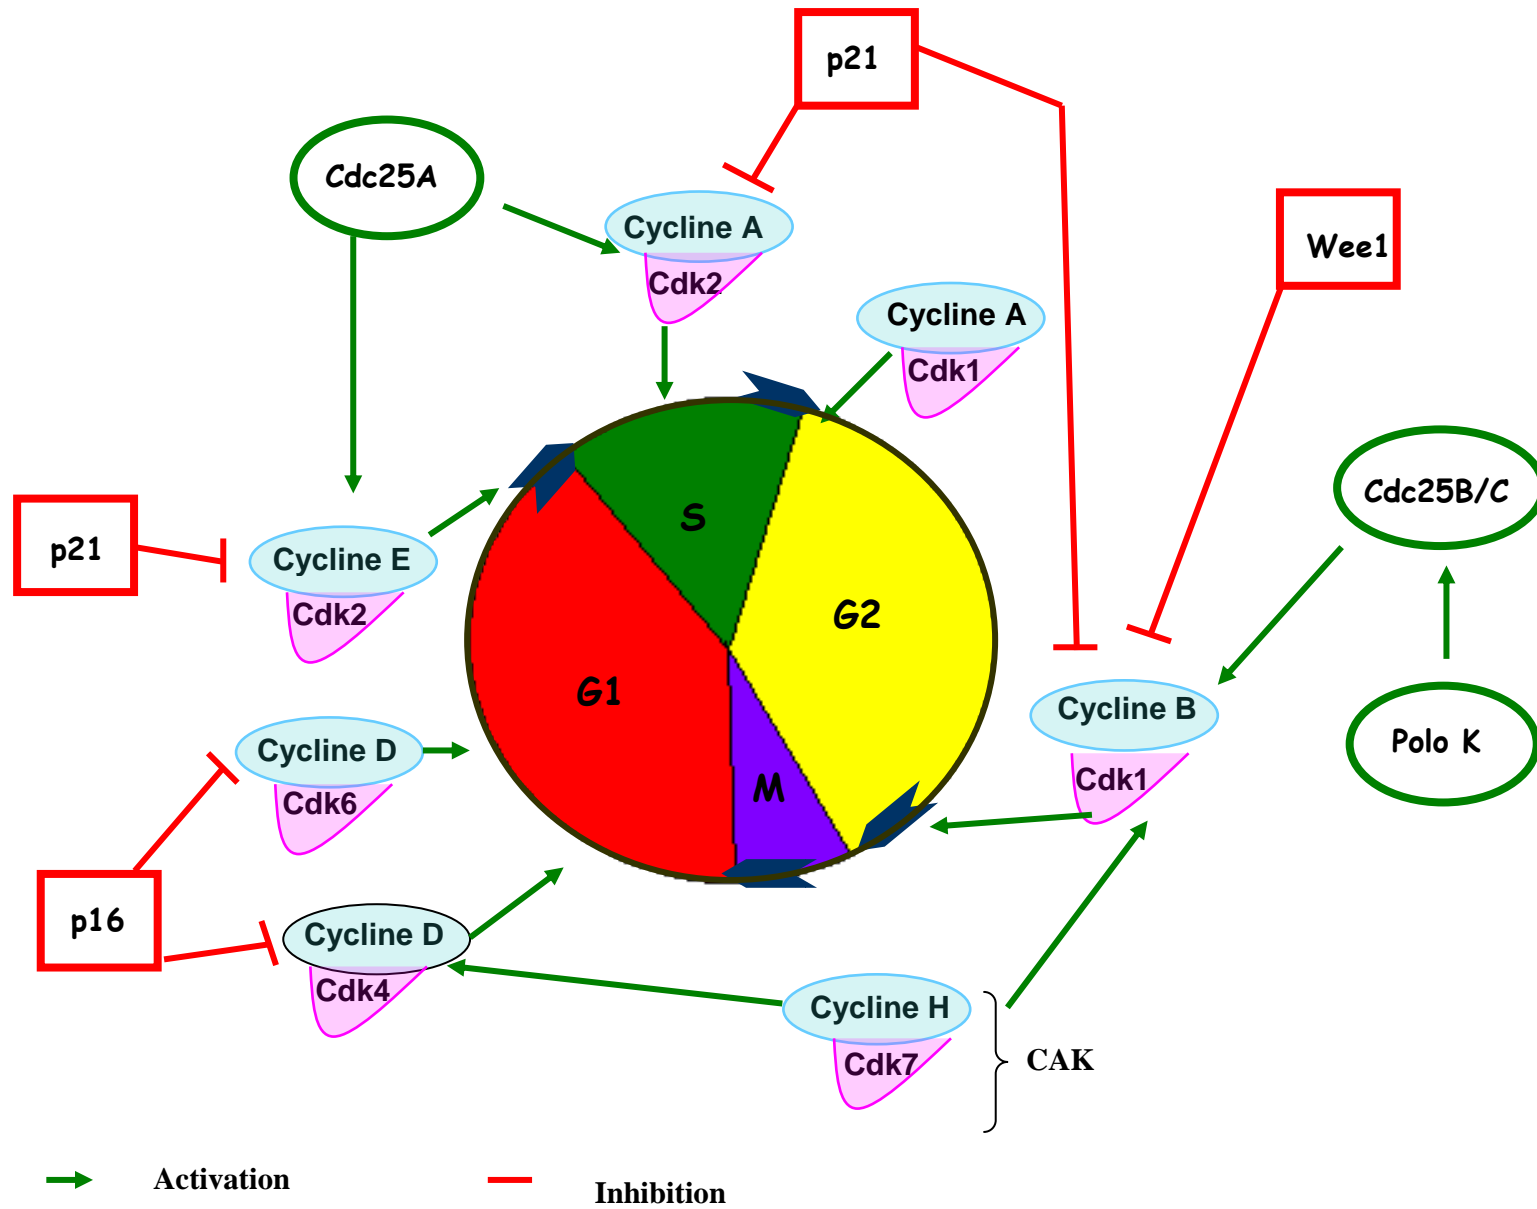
p21

Cdc25A

Cycline A
Cdk2

Wee1

Cycline A
Cdk1

Cdc25B/C

S

G2

G1

M

p21

Cycline E
Cdk2

Cycline B
Cdk1

Polo K

Cycline D
Cdk6

p16

Cycline D
Cdk4

Cycline H
Cdk7

CAK

Activation

Inhibition